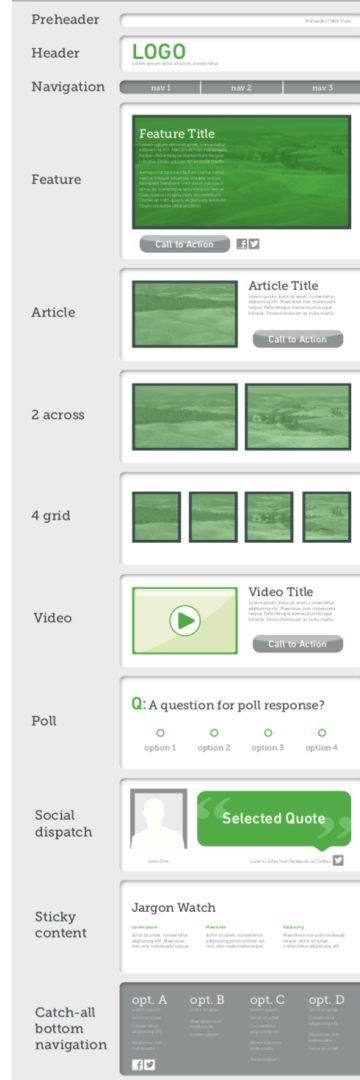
Preheader

Header

LOGO

Lorem ipsum dolor sit amet, consectetur

Navigation

nav 1

nav 2

nav 3

Feature

Feature Title

Call to Action

Article

Article Title

Lorem ipsum dolor sit amet, consectetur adipiscing elit. Maecenas non nulla massa.

Call to Action

2 across

4 grid

Video

Video Title

Lorem ipsum dolor sit amet, consectetur adipiscing elit.

Call to Action

Poll

Q: A question for poll response?

option 1

option 2

option 3

option 4

Social dispatch

Selected Quote

John Doe

Sticky content

Jargon Watch

Catch-all bottom navigation

opt. A

opt. B

opt. C

opt. D